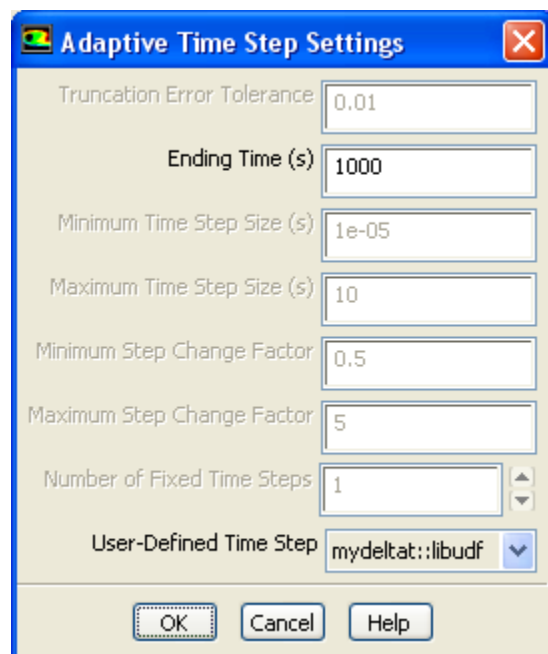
Adaptive Time Step Settings

Truncation Error Tolerance 0.01

Ending Time (s) 1000

Minimum Time Step Size (s) 1e-05

Maximum Time Step Size (s) 10

Minimum Step Change Factor 0.5

Maximum Step Change Factor 5

Number of Fixed Time Steps 1

User-Defined Time Step mydeltat::libudf

OK Cancel Help